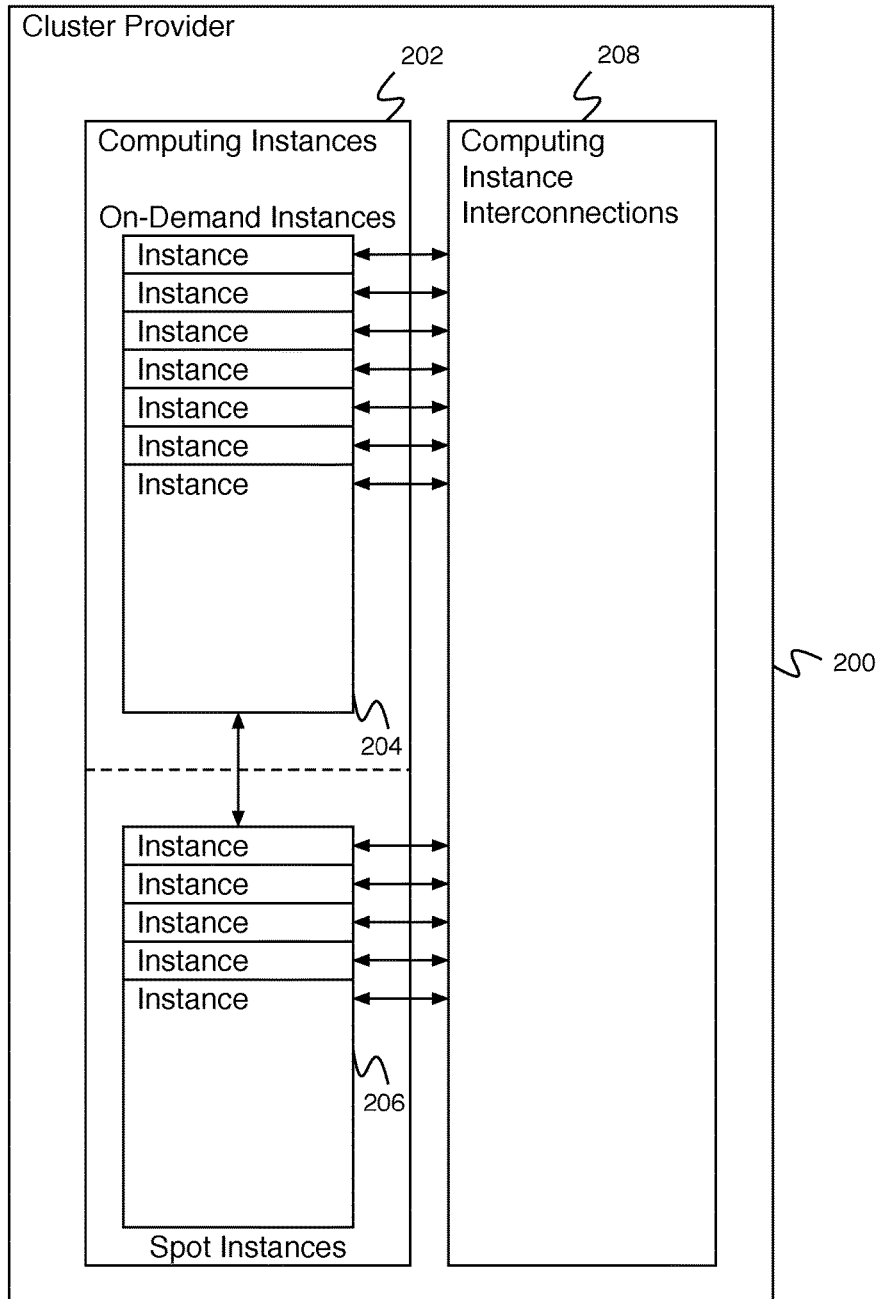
Cluster Provider

202

208

Computing Instances

Computing Instance Interconnections

On-Demand Instances

Instance
Instance
Instance
Instance
Instance
Instance
Instance

200

204

Instance
Instance
Instance
Instance
Instance

206

Spot Instances